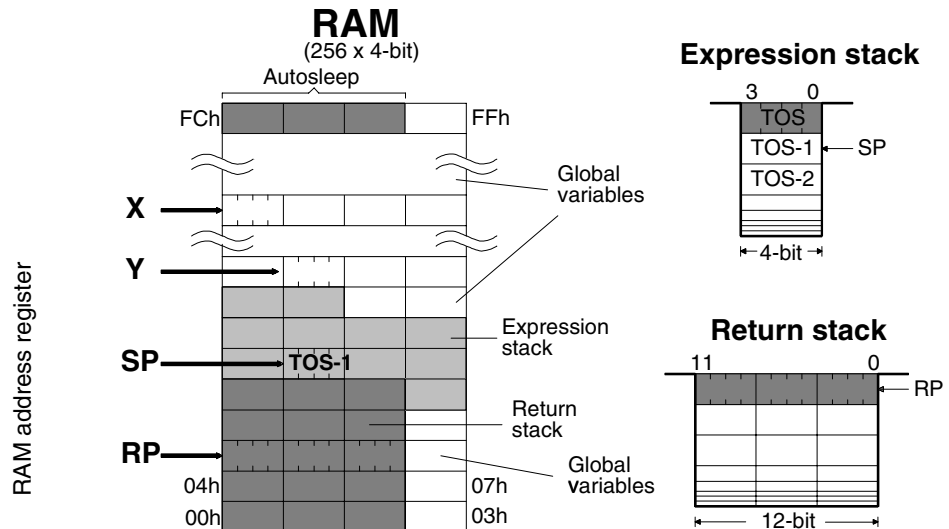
RAM
(256 x 4-bit)
Autosleep
FCh
FFh
Global variables
X
Y
Expression stack
SP
TOS-1
Return stack
RP
Global variables
04h
07h
00h
03h
RAM address register

Expression stack
3
0
TOS
TOS-1
SP
TOS-2
4-bit

Return stack
11
0
RP
12-bit